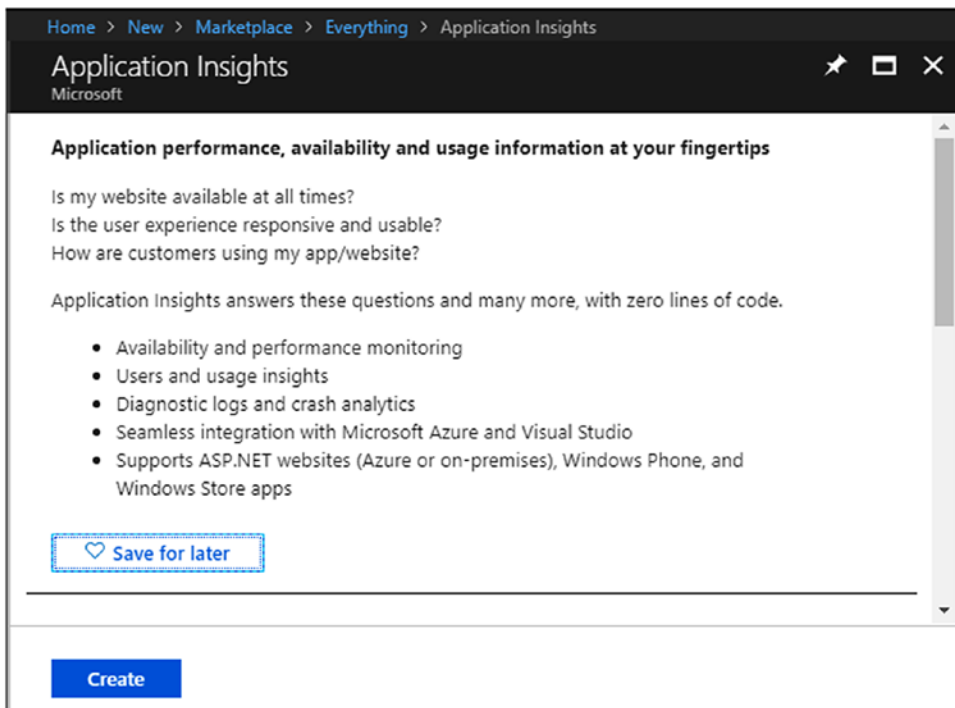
Home > New > Marketplace > Everything > Application Insights

Application Insights
Microsoft

Application performance, availability and usage information at your fingertips

Is my website available at all times?
Is the user experience responsive and usable?
How are customers using my app/website?

Application Insights answers these questions and many more, with zero lines of code.

- Availability and performance monitoring
- Users and usage insights
- Diagnostic logs and crash analytics
- Seamless integration with Microsoft Azure and Visual Studio
- Supports ASP.NET websites (Azure or on-premises), Windows Phone, and Windows Store apps

Save for later

Create